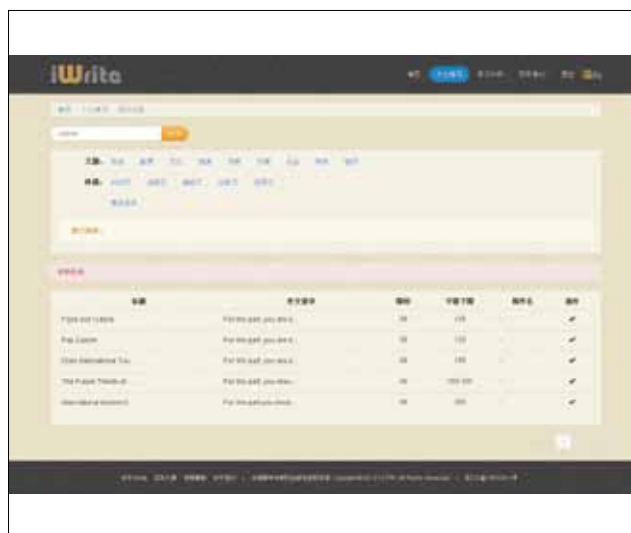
iWrite

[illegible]

| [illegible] | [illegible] | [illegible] | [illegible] | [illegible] | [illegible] |
|---|---|---|---|---|---|
| Food and Culture | For this part, you are a... | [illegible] | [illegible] | | ✔ |
| Pop Culture | For this part, you are a... | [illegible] | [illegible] | | ✔ |
| Chen International Tou... | For this part, you are a... | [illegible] | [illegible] | | ✔ |
| The Future Trends of... | For this part, you shou... | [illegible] | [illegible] | | ✔ |
| International business | For this part you shoul... | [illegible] | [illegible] | | ✔ |

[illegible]